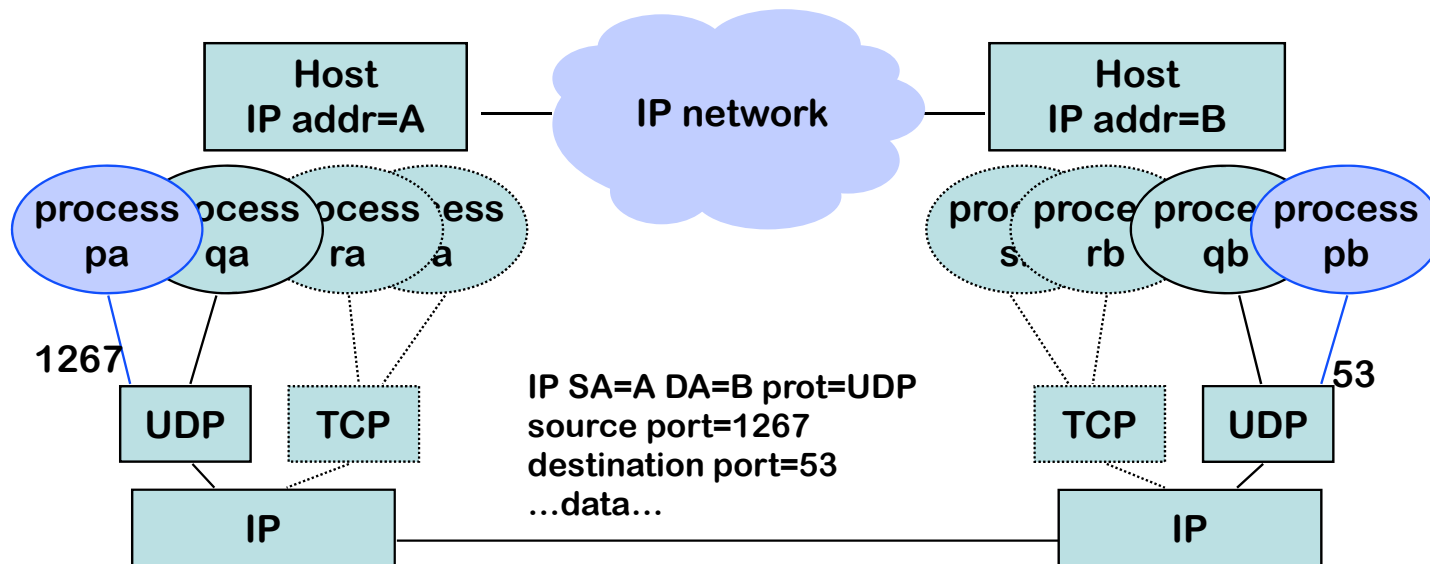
Host
IP addr=A

IP network

Host
IP addr=B

process pa

ocess qa

ocess ra

ess a

proc s

proce rb

proce qb

process pb

1267

53

UDP

TCP

IP SA=A DA=B prot=UDP
source port=1267
destination port=53
...data...

TCP

UDP

IP

IP